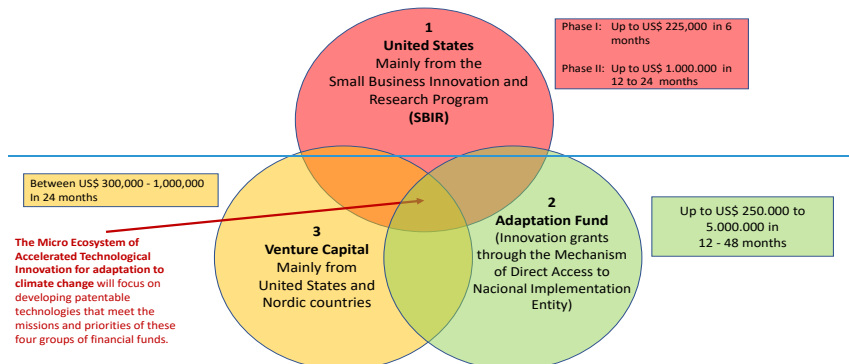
1
United States
Mainly from the Small Business Innovation and Research Program
(SBIR)

Phase I: Up to US$ 225,000 in 6 months

Phase II: Up to US$ 1.000.000 in 12 to 24 months

Between US$ 300,000 - 1,000,000 In 24 months

The Micro Ecosystem of Accelerated Technological Innovation for adaptation to climate change will focus on developing patentable technologies that meet the missions and priorities of these four groups of financial funds.

3
Venture Capital
Mainly from United States and Nordic countries

2
Adaptation Fund
(Innovation grants through the Mechanism of Direct Access to Nacional Implementation Entity)

Up to US$ 250.000 to 5.000.000 in 12 - 48 months